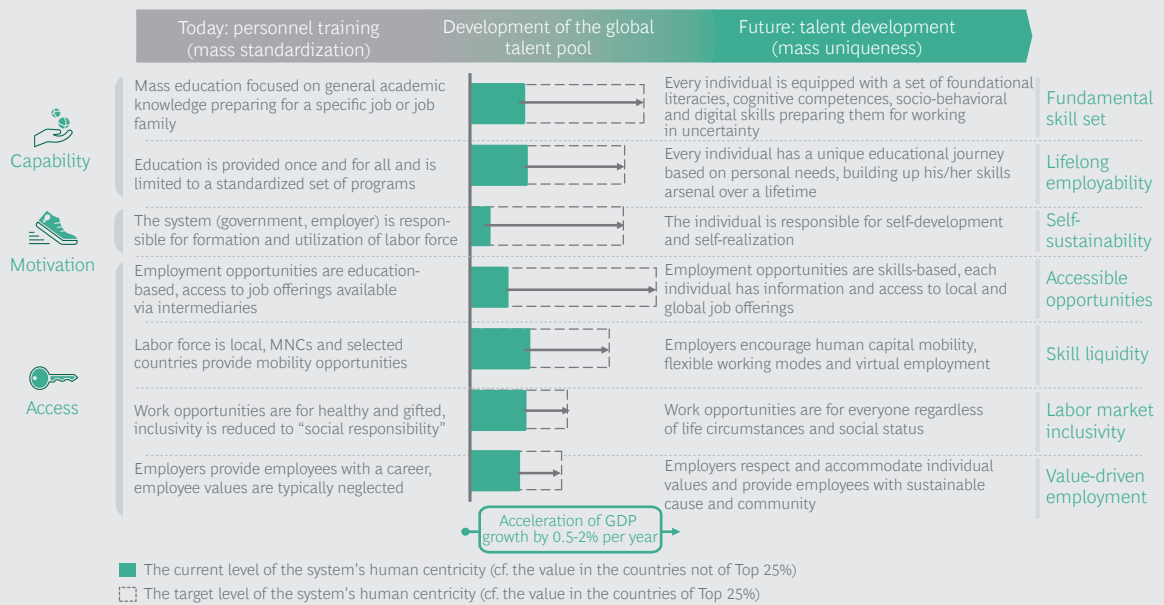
Today: personnel training (mass standardization)

Development of the global talent pool

Future: talent development (mass uniqueness)

Capability

Mass education focused on general academic knowledge preparing for a specific job or job family

Every individual is equipped with a set of foundational literacies, cognitive competences, socio-behavioral and digital skills preparing them for working in uncertainty

Fundamental skill set

Education is provided once and for all and is limited to a standardized set of programs

Every individual has a unique educational journey based on personal needs, building up his/her skills arsenal over a lifetime

Lifelong employability

Motivation

The system (government, employer) is responsible for formation and utilization of labor force

The individual is responsible for self-development and self-realization

Self-sustainability

Access

Employment opportunities are education-based, access to job offerings available via intermediaries

Employment opportunities are skills-based, each individual has information and access to local and global job offerings

Accessible opportunities

Labor force is local, MNCs and selected countries provide mobility opportunities

Employers encourage human capital mobility, flexible working modes and virtual employment

Skill liquidity

Work opportunities are for healthy and gifted, inclusivity is reduced to “social responsibility”

Work opportunities are for everyone regardless of life circumstances and social status

Labor market inclusivity

Employers provide employees with a career, employee values are typically neglected

Employers respect and accommodate individual values and provide employees with sustainable cause and community

Value-driven employment

Acceleration of GDP growth by 0.5-2% per year

The current level of the system's human centricity (cf. the value in the countries not of Top 25%)

The target level of the system's human centricity (cf. the value in the countries of Top 25%)